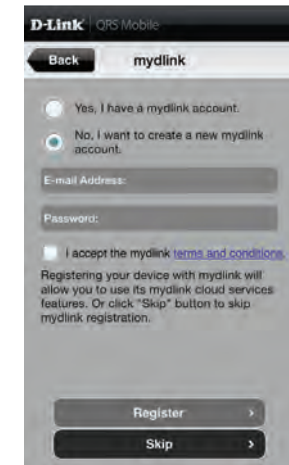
D-Link | QRS Mobile

Back

mydlink

Yes, I have a mydlink account.

No, I want to create a new mydlink account.

E-mail Address:

Password:

I accept the mydlink terms and conditions.

Registering your device with mydlink will allow you to use its mydlink cloud services features. Or click "Skip" button to skip mydlink registration.

Register

Skip